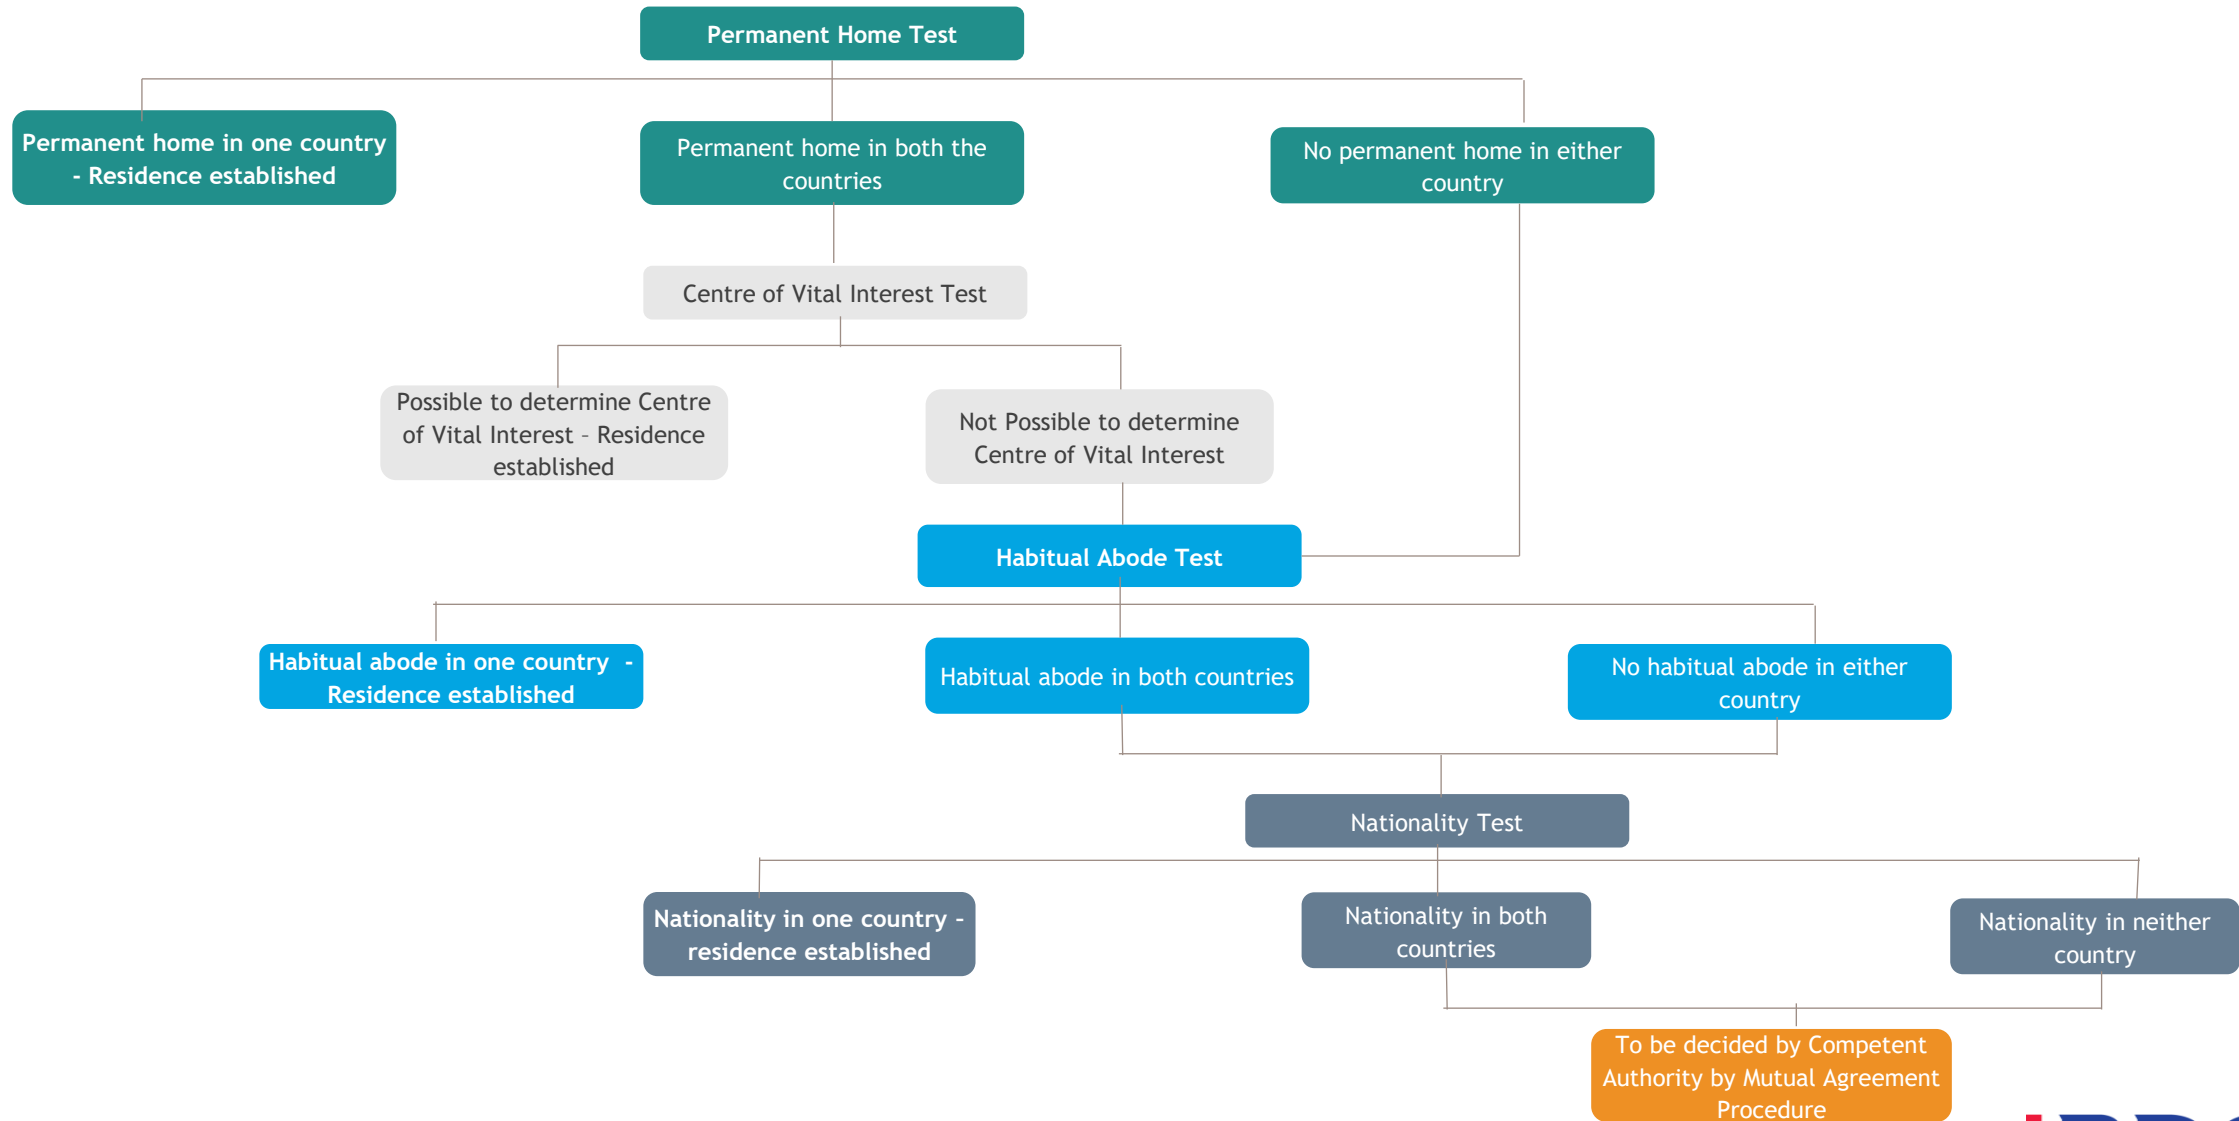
Permanent Home Test

Permanent home in one country - Residence established

Permanent home in both the countries

No permanent home in either country

Centre of Vital Interest Test

Possible to determine Centre of Vital Interest - Residence established

Not Possible to determine Centre of Vital Interest

Habitual Abode Test

Habitual abode in one country - Residence established

Habitual abode in both countries

No habitual abode in either country

Nationality Test

Nationality in one country - residence established

Nationality in both countries

Nationality in neither country

To be decided by Competent Authority by Mutual Agreement Procedure